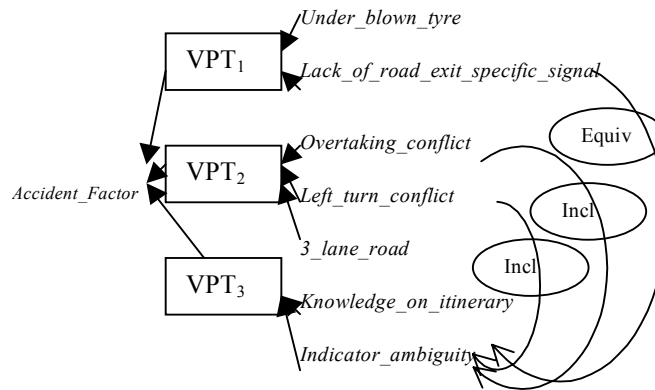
Under_blown_tyre

$VPT_1$

Lack_of_road_exit_specific_signal

Equiv

Overtaking_conflict

Accident_Factor

$VPT_2$

Left_turn_conflict

Incl

3_lane_road

Incl

$VPT_3$

Knowledge_on_itinerary

Indicator_ambiguity